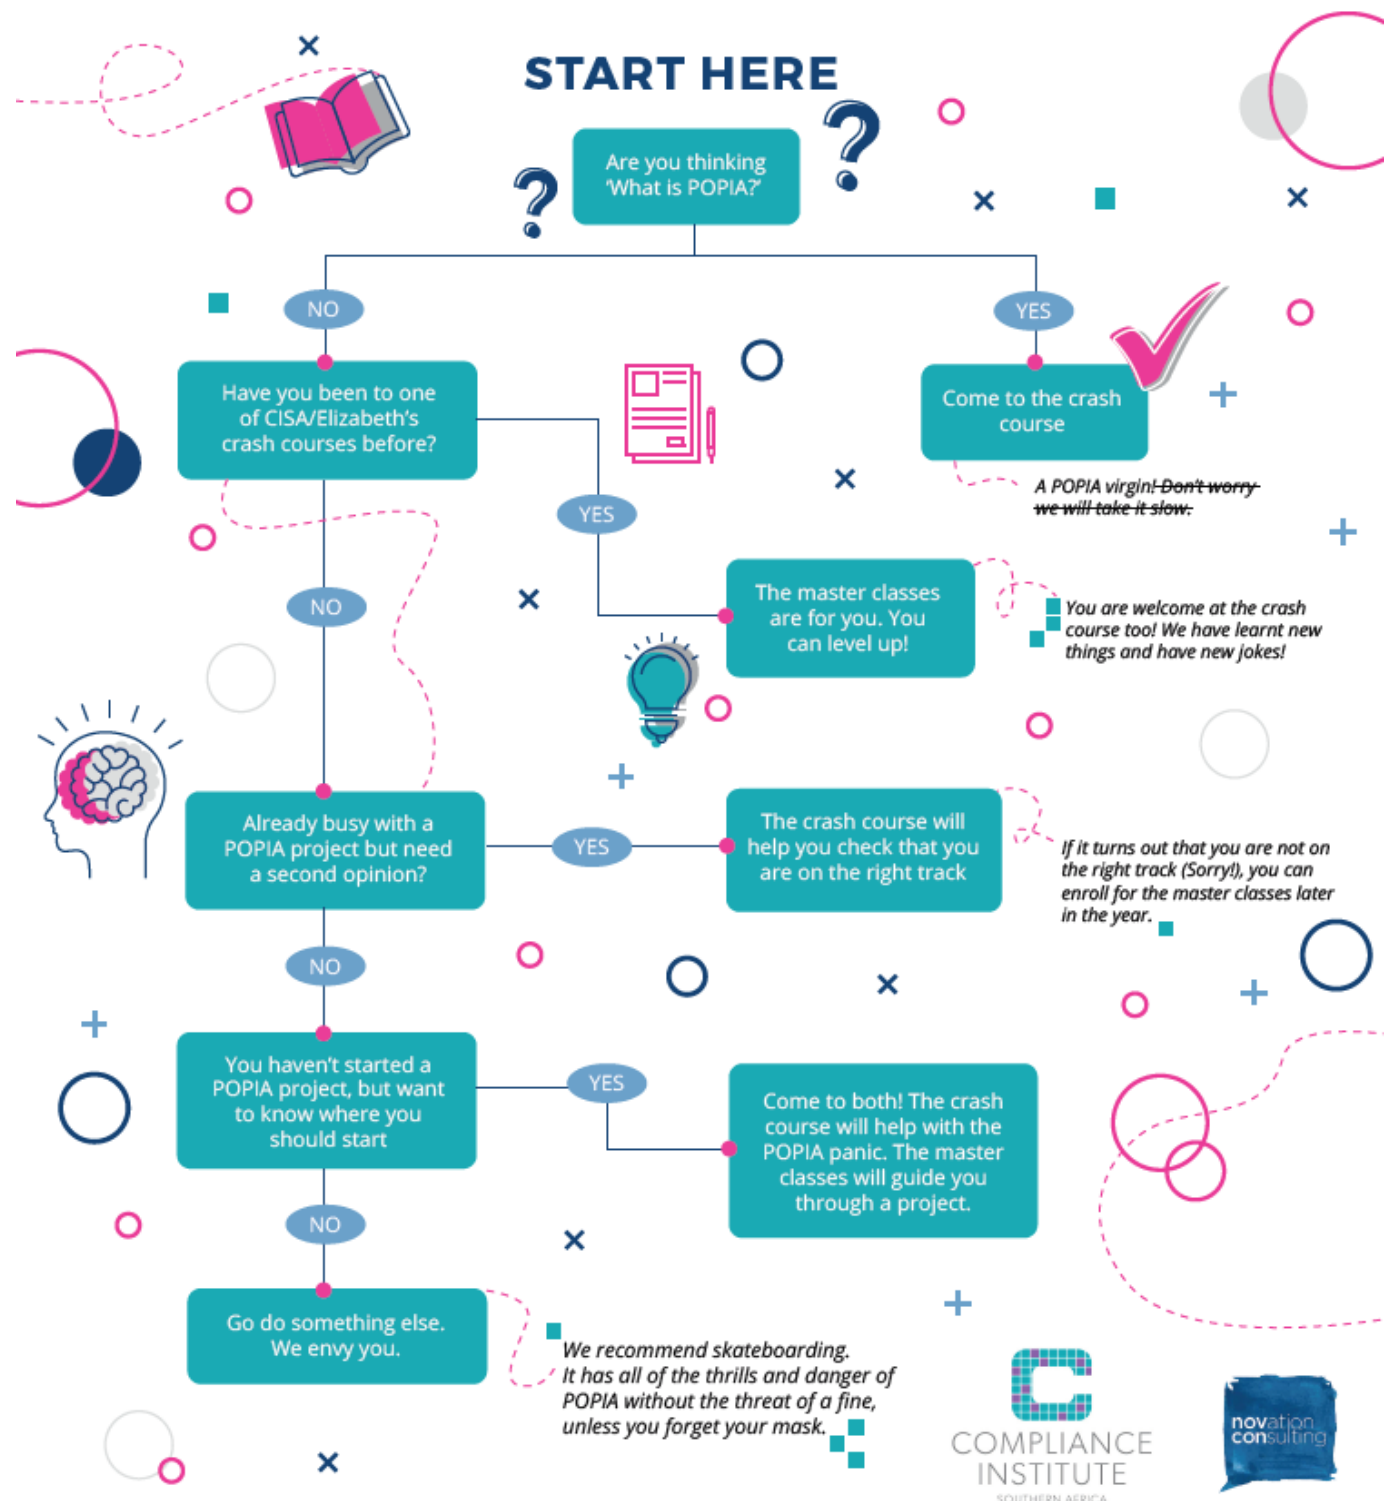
START HERE

Are you thinking 'What is POPIA?'

NO

YES

Come to the crash course

A POPIA virgin! ~~Don't worry we will take it slow.~~

Have you been to one of CISA/Elizabeth's crash courses before?

YES

The master classes are for you. You can level up!

You are welcome at the crash course too! We have learnt new things and have new jokes!

NO

Already busy with a POPIA project but need a second opinion?

YES

The crash course will help you check that you are on the right track

If it turns out that you are not on the right track (Sorry!), you can enroll for the master classes later in the year.

NO

You haven't started a POPIA project, but want to know where you should start

YES

Come to both! The crash course will help with the POPIA panic. The master classes will guide you through a project.

NO

Go do something else. We envy you.

We recommend skateboarding. It has all of the thrills and danger of POPIA without the threat of a fine, unless you forget your mask.

COMPLIANCE INSTITUTE
SOUTHERN AFRICA

novation consulting